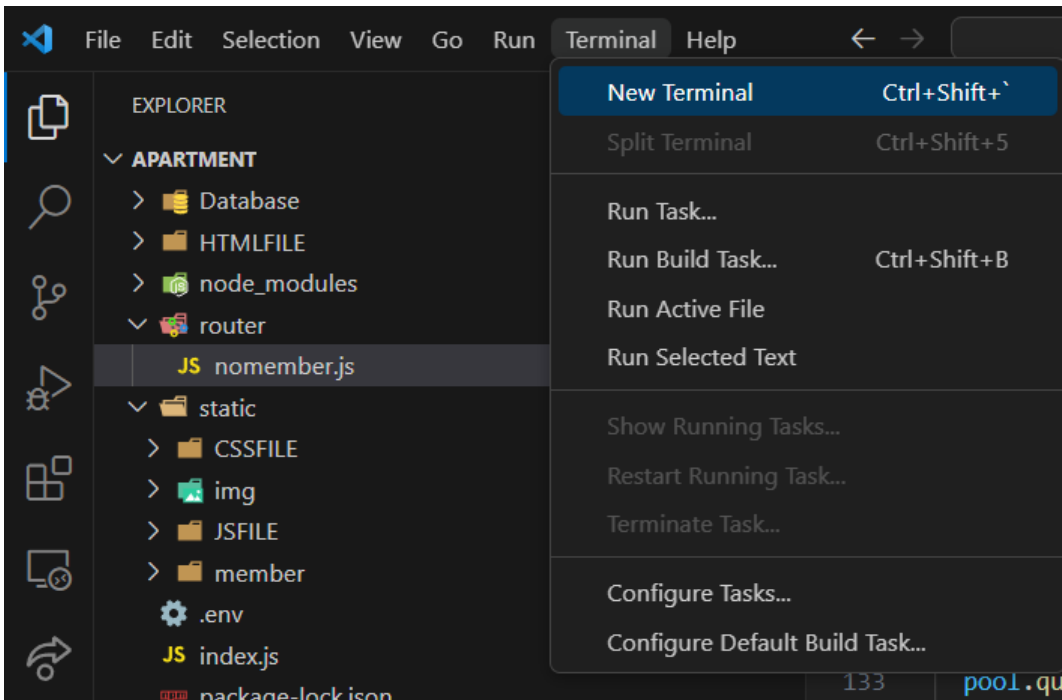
File Edit Selection View Go Run Terminal Help

EXPLORER

APARTMENT
Database
HTMLFILE
node_modules
router
JS nomember.js
static
CSSFILE
img
JSFILE
member
.env
JS index.js
package-lock.json

New Terminal Ctrl+Shift+`
Split Terminal Ctrl+Shift+5
Run Task...
Run Build Task... Ctrl+Shift+B
Run Active File
Run Selected Text
Show Running Tasks...
Restart Running Task...
Terminate Task...
Configure Tasks...
Configure Default Build Task...

133 pool.qu